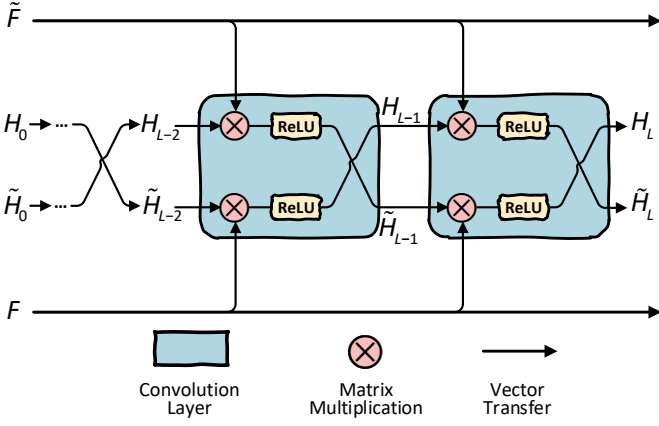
$\tilde{F}$

$H_0$ ... $H_{L-2}$

$\tilde{H}_0$ ... $\tilde{H}_{L-2}$

ReLU

ReLU

$H_{L-1}$

$\tilde{H}_{L-1}$

ReLU

ReLU

$H_L$

$\tilde{H}_L$

$F$

Convolution Layer

Matrix Multiplication

Vector Transfer